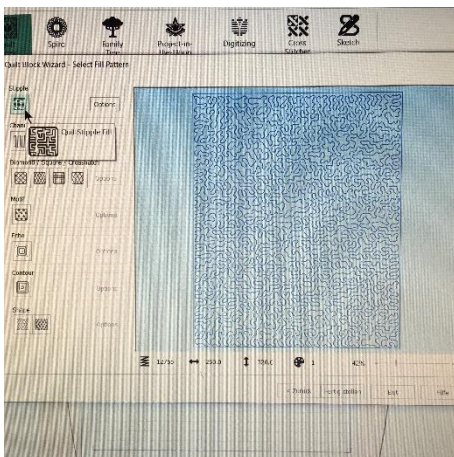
Spiro
Family Tree
Project-in-the-Hoop
Digitizing
Cross Stitcher
Sketch

Quilt Block Wizard - Select Fill Pattern

Stipple
Options
Quilt Stipple Fill
Echo
Diamond / Square / Crosshatch
Options
Motif
Options
Echo
Options
Contour
Options
Shape
Options

12/10
253.0
326.0
1
42%

< Back
Next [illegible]
Exit
Help